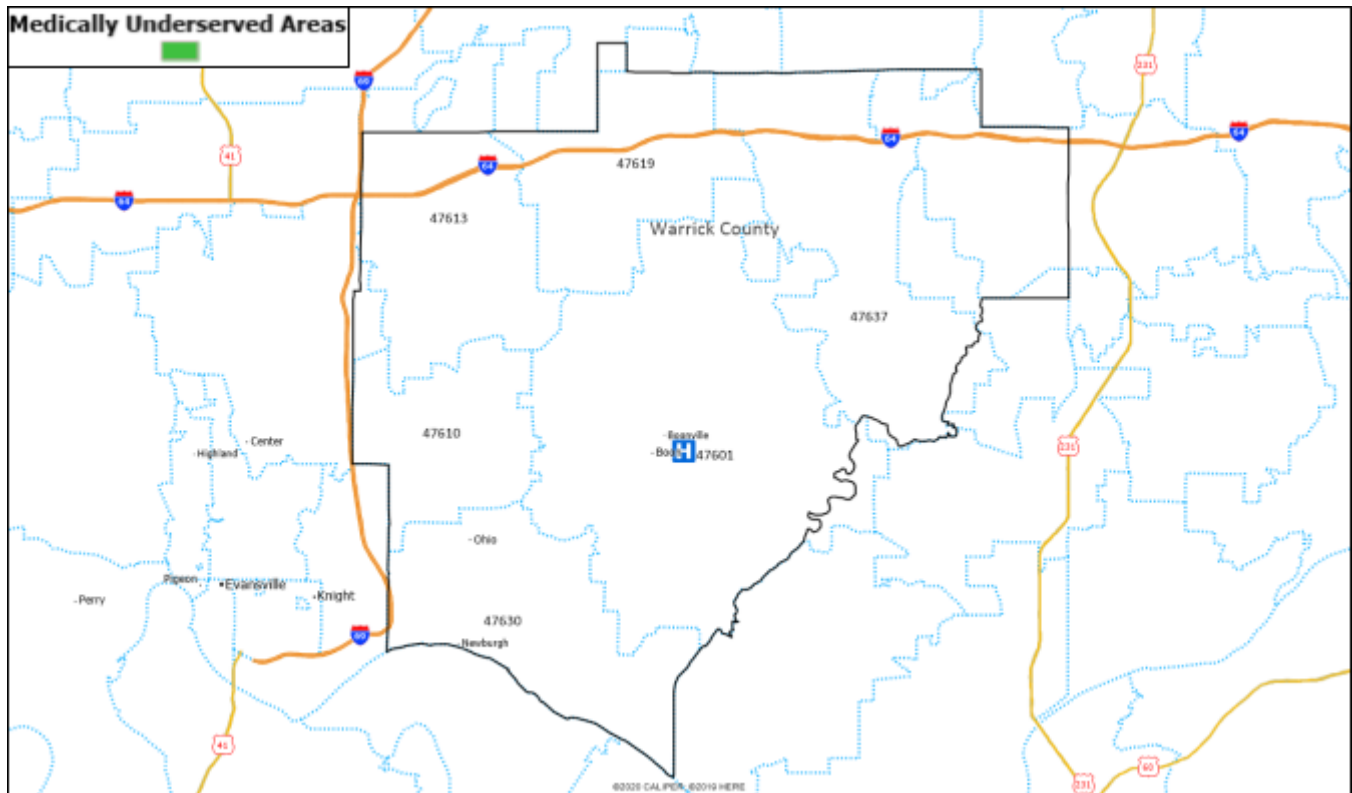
Medically Underserved Areas

69

41

64

69

47619

64

64

131

47613

Warrick County

47637

131

47610

Boonville

Boon

H

47601

Highland

Center

Ohio

Pigeon

Evansville

Knight

Perry

47630

69

Newburgh

41

131

60

©2020 CALIPER ©2019 HERE